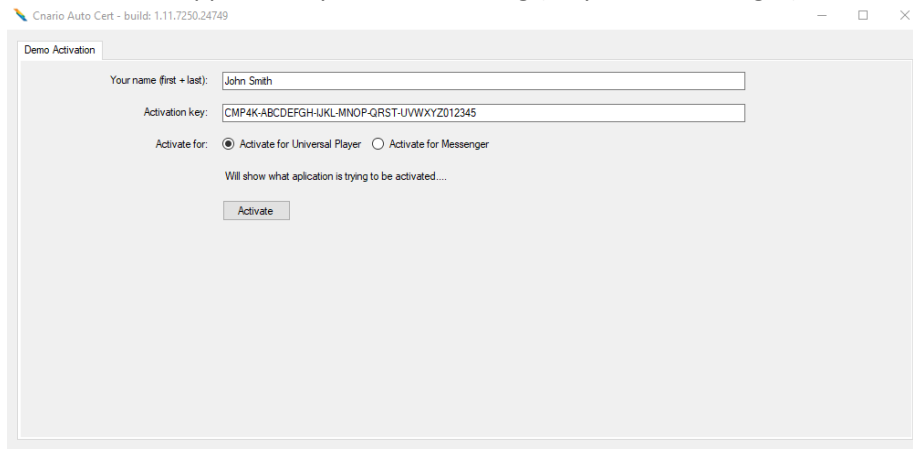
Cnario Auto Cert - build: 1.11.7250.24749

Demo Activation

Your name (first + last): John Smith

Activation key: CMP4K-ABCDEFGH-IJKL-MNOP-QRST-UVWXYZ012345

Activate for: Activate for Universal Player Activate for Messenger

Will show what aplication is trying to be activated....

Activate